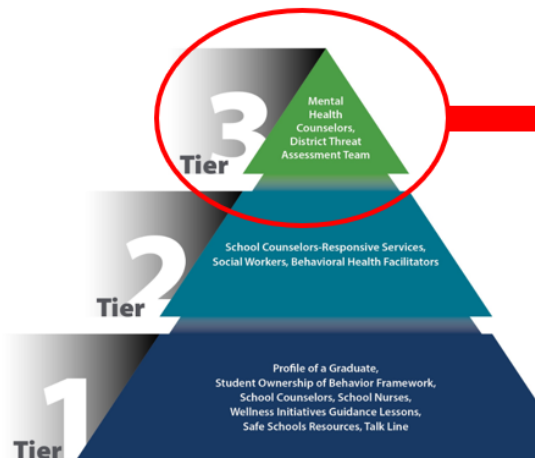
3
Tier
Mental Health Counselors, District Threat Assessment Team

2
Tier
School Counselors-Responsive Services, Social Workers, Behavioral Health Facilitators

1
Tier
Profile of a Graduate, Student Ownership of Behavior Framework, School Counselors, School Nurses, Wellness Initiatives Guidance Lessons, Safe Schools Resources, Talk Line